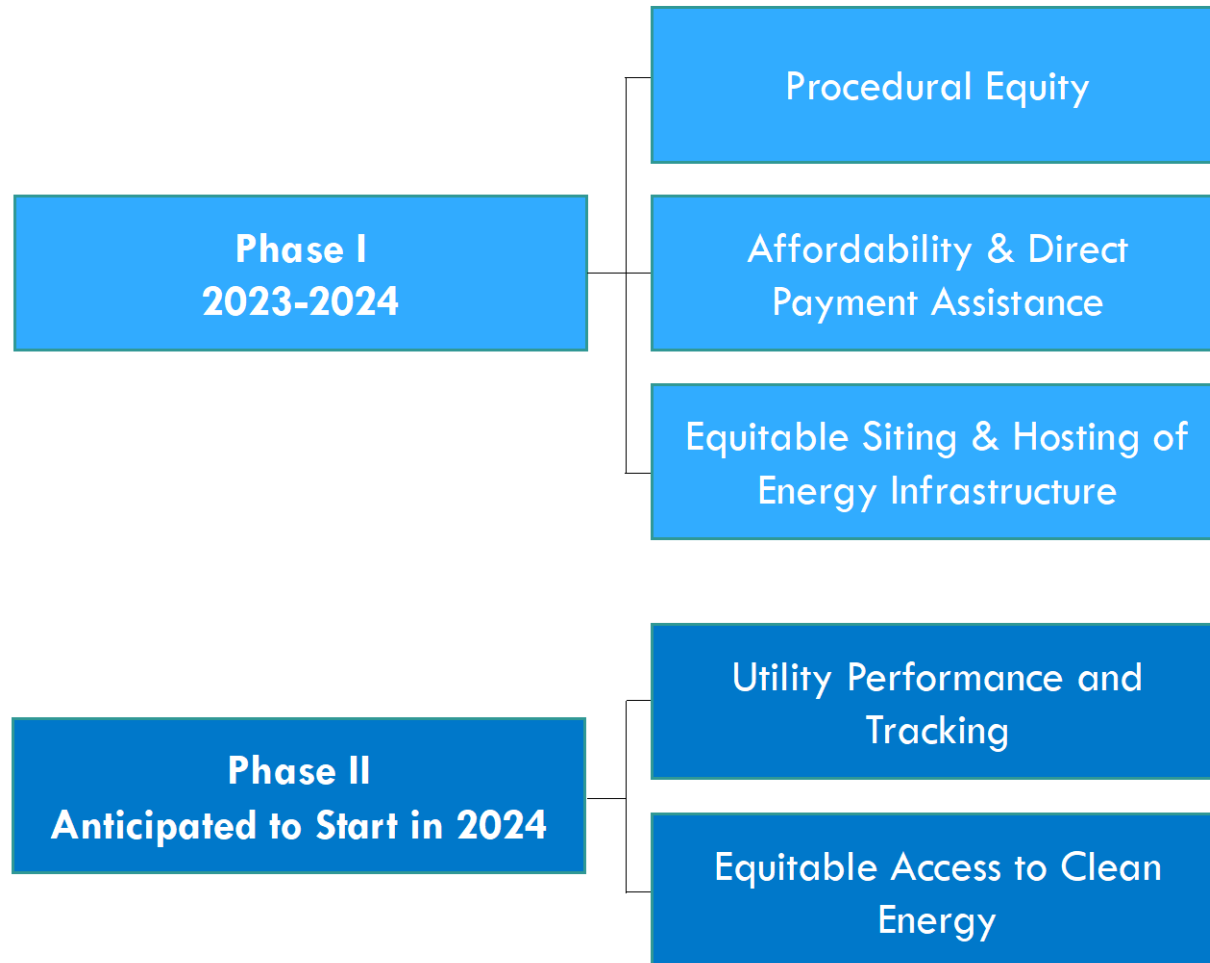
Phase I
2023-2024

Procedural Equity

Affordability & Direct Payment Assistance

Equitable Siting & Hosting of Energy Infrastructure

Phase II
Anticipated to Start in 2024

Utility Performance and Tracking

Equitable Access to Clean Energy